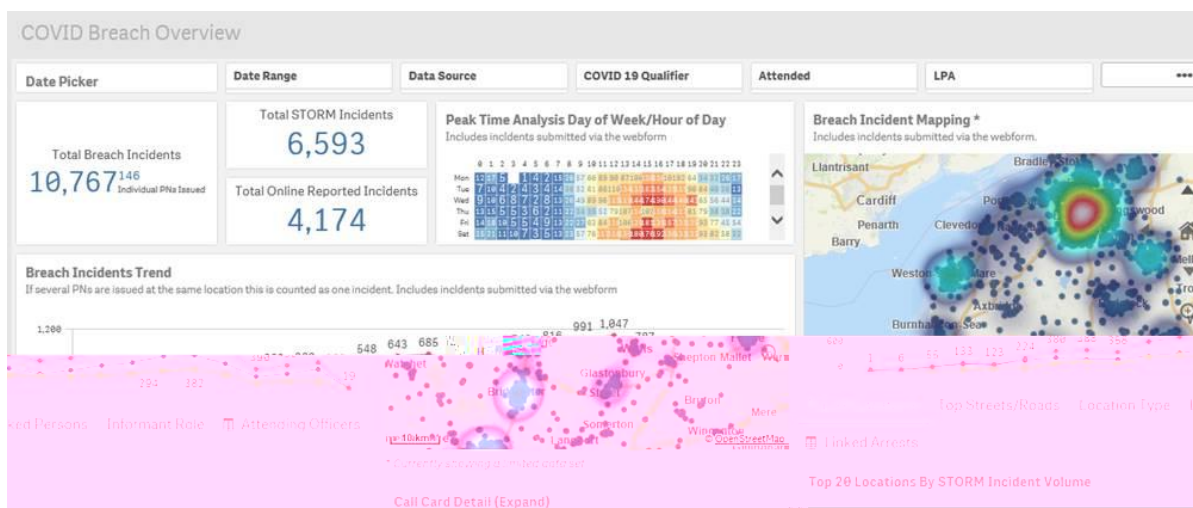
COVID Breach Overview

Date Picker

Date Range

Data Source

COVID 19 Qualifier

Attended

LPA

•••

Total Breach Incidents

10,767 146 Individual PNs Issued

Total STORM Incidents

6,593

Total Online Reported Incidents

4,174

Peak Time Analysis Day of Week/Hour of Day

Includes incidents submitted via the webform

0 1 2 3 4 5 6 7 8 9 10 11 12 13 14 15 16 17 18 19 20 21 22 23

Mon

Tue

Wed

Thu

Fri

Sat

Breach Incident Mapping *

Includes incidents submitted via the webform.

Llantrisant

Bradley Stoke

Cardiff

Penarth

Clevedon

Barry

Weston-super-Mare

Axbridge

Burnham-on-Sea

Breach Incidents Trend

If several PNs are issued at the same location this is counted as one incident. Includes incidents submitted via the webform

1,200

548 643 685 816 991 1,047 707

294 182 19

Watchet

Glastonbury

Shepton Mallet

Wells

Street

Bruton

Somerton

Mere

Langport

Wincanton

10 km

© OpenStreetMap

* Currently showing a limited data set

600 1 6 55 133 123 224 380 366

Top Streets/Roads

Location Type

Linked Persons

Informant Role

Attending Officers

Linked Arrests

Call Card Detail (Expand)

Top 20 Locations By STORM Incident Volume